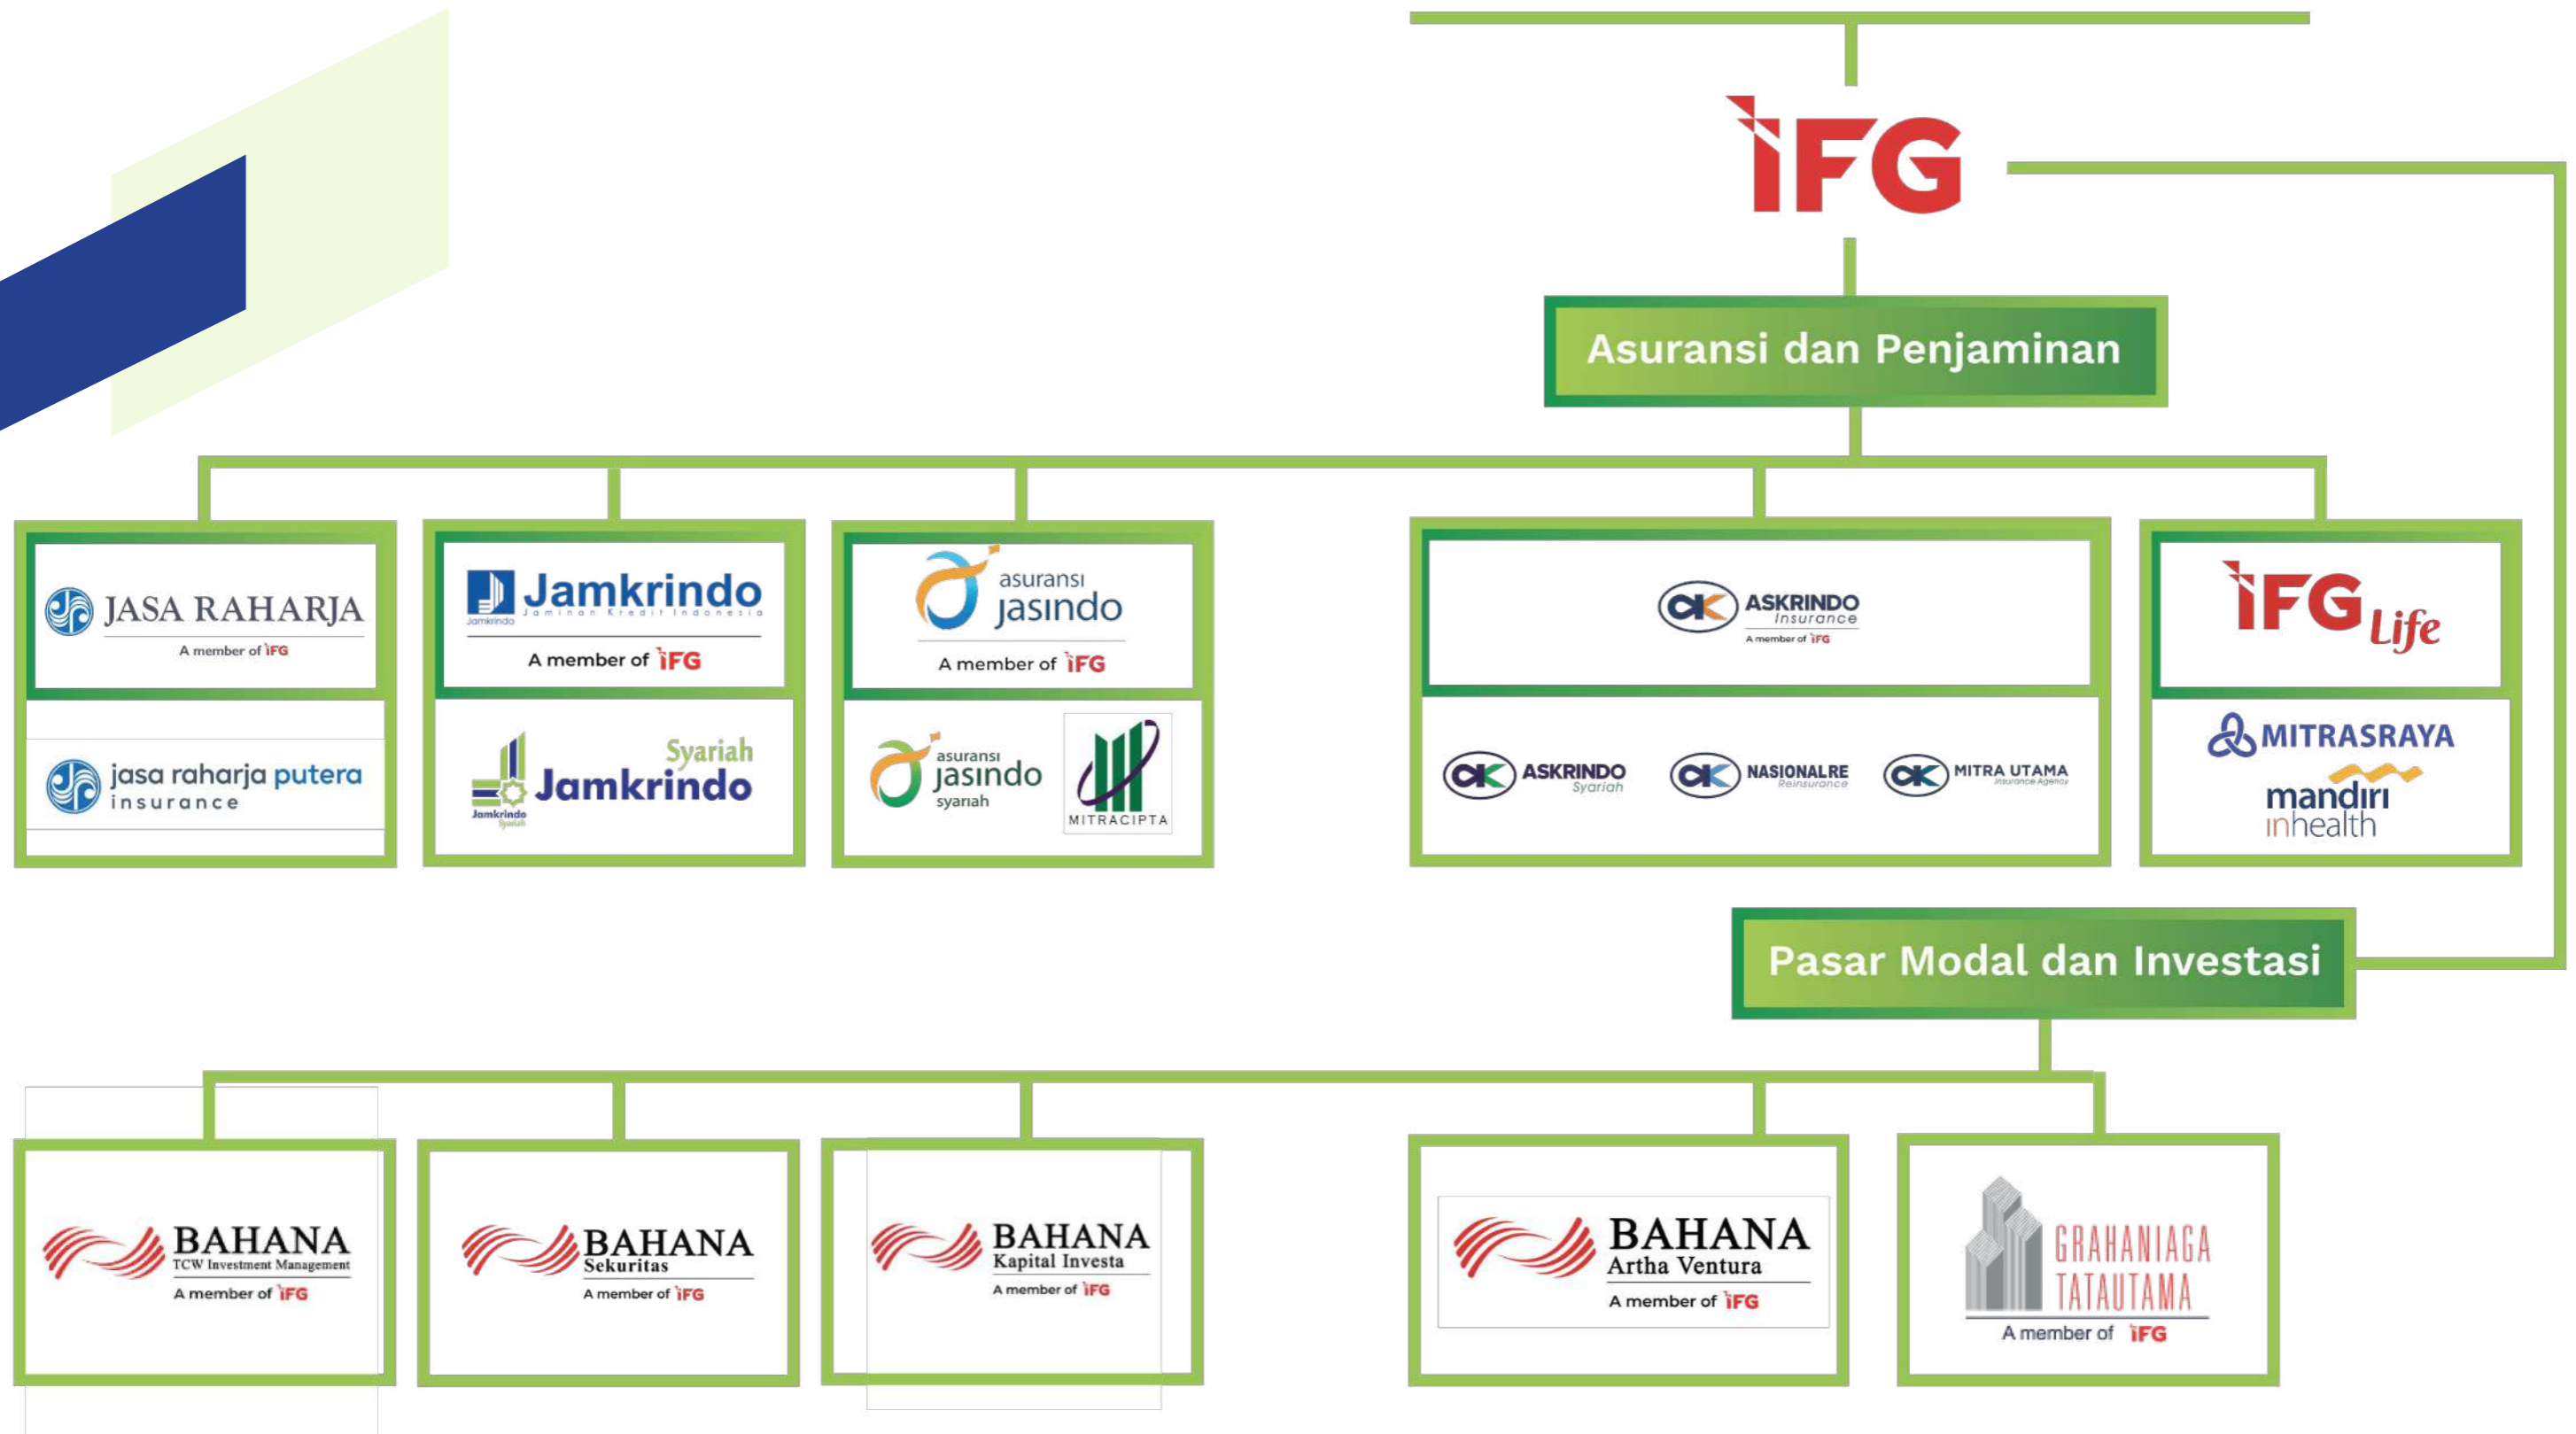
IFG

Asuransi dan Penjaminan

JASA RAHARJA
A member of IFG

jasa raharja putera insurance

Jamkrindo
Jaminan Kredit Indonesia
Jamkrindo
A member of IFG

Syariah Jamkrindo
Jamkrindo Syariah

asuransi jasindo
A member of IFG

asuransi jasindo syariah

MITRACIPTA

ASKRINDO Insurance
A member of IFG

ASKRINDO Syariah

NASIONALRE Reinsurance

MITRA UTAMA Insurance Agency

IFG Life

MITRASRAYA

mandiri inhealth

Pasar Modal dan Investasi

BAHANA
TCW Investment Management
A member of IFG

BAHANA
Sekuritas
A member of IFG

BAHANA
Kapital Investa
A member of IFG

BAHANA
Artha Ventura
A member of IFG

GRAHANIAGA TATAUTAMA
A member of IFG